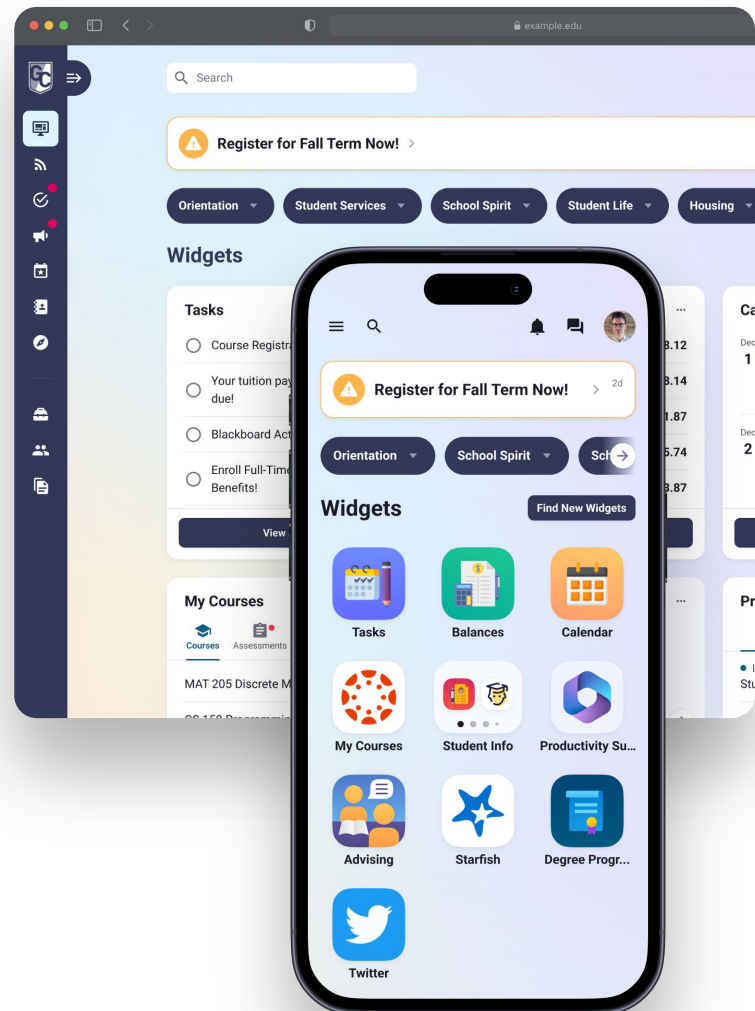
example.edu

GC

Search

Register for Fall Term Now! >

Orientation
Student Services
School Spirit
Student Life
Housing

Widgets

Tasks
Course Registra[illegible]
Your tuition pa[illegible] due!
Blackboard Act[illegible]
Enroll Full-Time Benefits!
View

...
8.12
8.14
1.87
5.74
3.87

Ca
Dec
1
Dec
2

My Courses
Courses
Assessments
MAT 205 Discrete M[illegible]

...

Pr
Stu

Register for Fall Term Now! > 2d

Orientation
School Spirit
Sch

Widgets
Find New Widgets

Tasks
Balances
Calendar
My Courses
Student Info
Productivity Su...
Advising
Starfish
Degree Progr...
Twitter